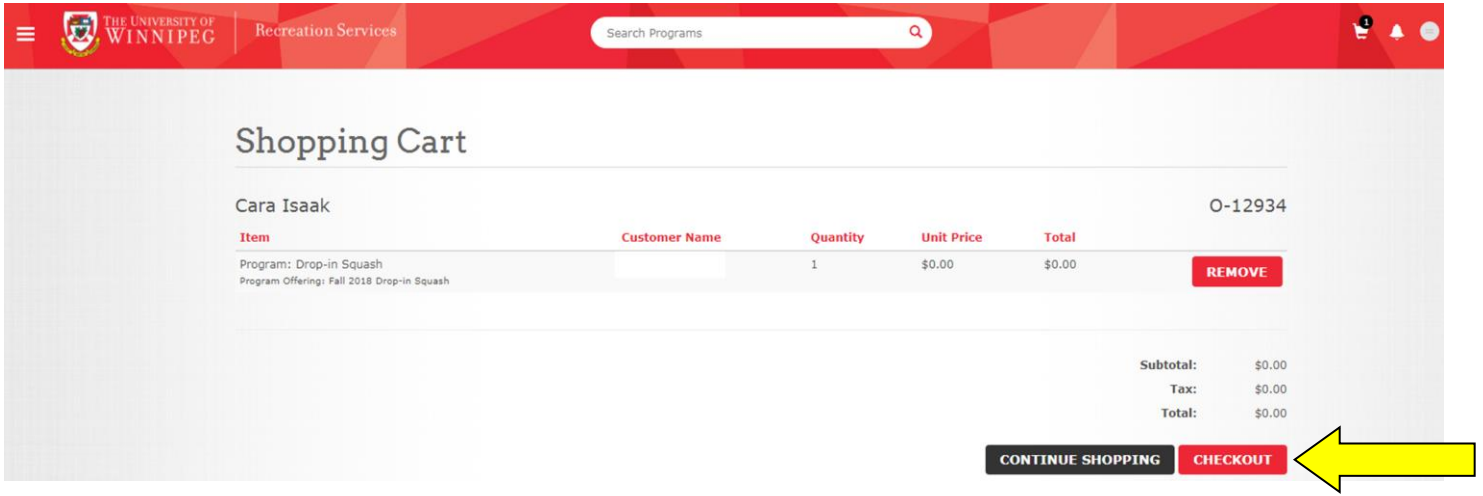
THE UNIVERSITY OF WINNIPEG Recreation Services

Search Programs

1

Shopping Cart

Cara Isaak

O-12934

| Item | Customer Name | Quantity | Unit Price | Total | |
|---|---|---|---|---|---|
| Program: Drop-in Squash<br>Program Offering: Fall 2018 Drop-in Squash | | 1 | $0.00 | $0.00 | REMOVE |

Subtotal: $0.00
Tax: $0.00
Total: $0.00

CONTINUE SHOPPING CHECKOUT